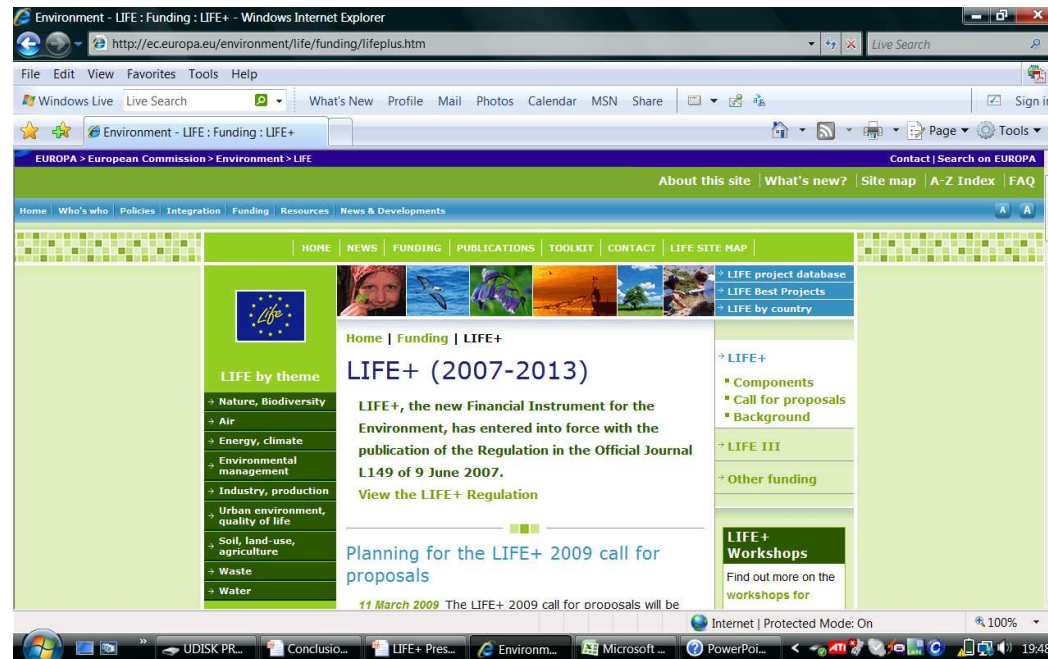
Environment - LIFE : Funding : LIFE+ - Windows Internet Explorer

http://ec.europa.eu/environment/life/funding/lifeplus.htm

Live Search

File Edit View Favorites Tools Help

Windows Live Live Search What's New Profile Mail Photos Calendar MSN Share Sign in

Environment - LIFE : Funding : LIFE+

Page ▾ Tools ▾

EUROPA > European Commission > Environment > LIFE

Contact | Search on EUROPA

About this site | What's new? | Site map | A-Z Index | FAQ

Home | Who's who | Policies | Integration | Funding | Resources | News & Developments

A A

HOME | NEWS | FUNDING | PUBLICATIONS | TOOLKIT | CONTACT | LIFE SITE MAP

Life

LIFE project database
LIFE Best Projects
LIFE by country

LIFE by theme
Nature, Biodiversity
Air
Energy, climate
Environmental management
Industry, production
Urban environment, quality of life
Soil, land-use, agriculture
Waste
Water

Home | Funding | LIFE+

LIFE+ (2007-2013)

LIFE+, the new Financial Instrument for the Environment, has entered into force with the publication of the Regulation in the Official Journal L149 of 9 June 2007.

View the LIFE+ Regulation

Planning for the LIFE+ 2009 call for proposals

11 March 2009 The LIFE+ 2009 call for proposals will be

LIFE+
Components
Call for proposals
Background

LIFE III

Other funding

LIFE+ Workshops

Find out more on the workshops for

Internet | Protected Mode: On

100%

UDISK PR... Conclusio... LIFE+ Pres... Environm... Microsoft ... PowerPoi...

19:48